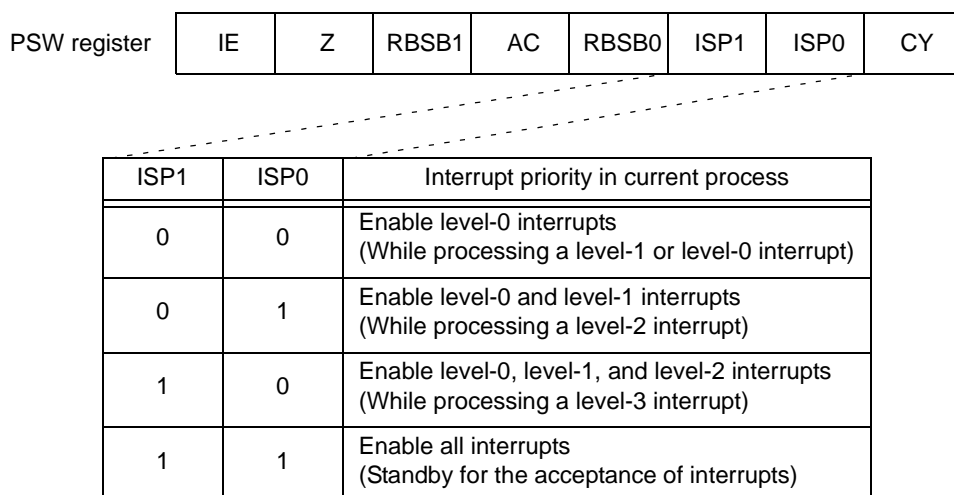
PSW register

| IE | Z | RBSB1 | AC | RBSB0 | ISP1 | ISP0 | CY |
|---|---|---|---|---|---|---|---|

| ISP1 | ISP0 | Interrupt priority in current process |
|---|---|---|
| 0 | 0 | Enable level-0 interrupts (While processing a level-1 or level-0 interrupt) |
| 0 | 1 | Enable level-0 and level-1 interrupts (While processing a level-2 interrupt) |
| 1 | 0 | Enable level-0, level-1, and level-2 interrupts (While processing a level-3 interrupt) |
| 1 | 1 | Enable all interrupts (Standby for the acceptance of interrupts) |